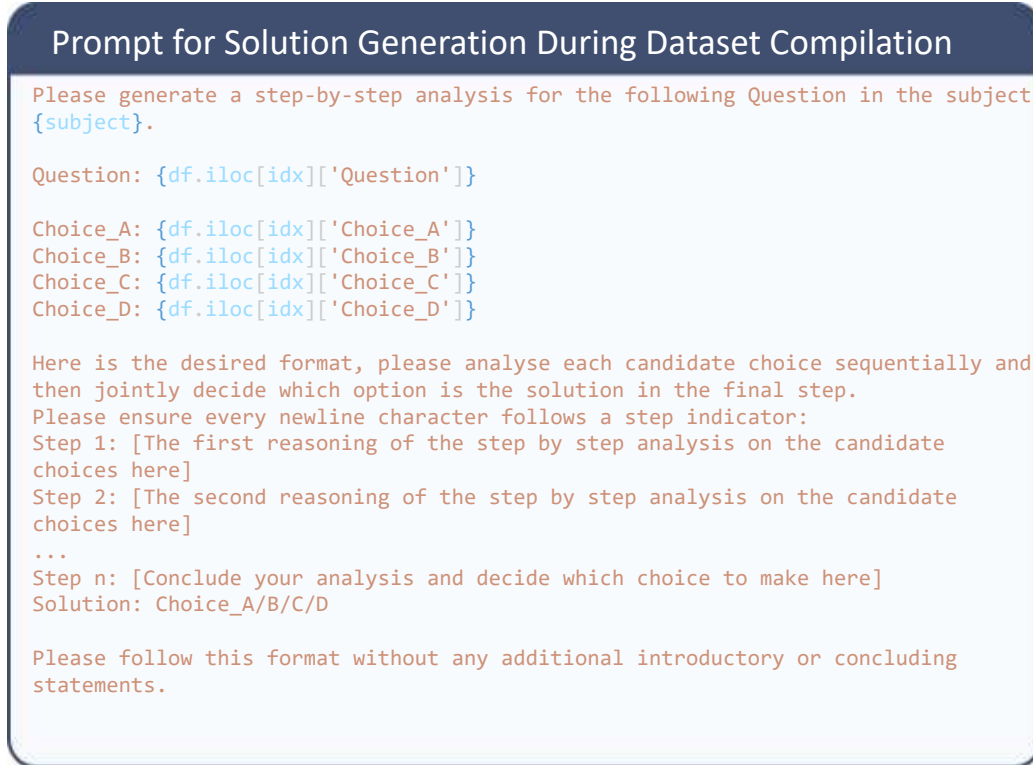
Prompt for Solution Generation During Dataset Compilation

Please generate a step-by-step analysis for the following Question in the subject {subject}.

Question: {df.iloc[idx]['Question']}

Choice_A: {df.iloc[idx]['Choice_A']}
Choice_B: {df.iloc[idx]['Choice_B']}
Choice_C: {df.iloc[idx]['Choice_C']}
Choice_D: {df.iloc[idx]['Choice_D']}

Here is the desired format, please analyse each candidate choice sequentially and then jointly decide which option is the solution in the final step.
Please ensure every newline character follows a step indicator:
Step 1: [The first reasoning of the step by step analysis on the candidate choices here]
Step 2: [The second reasoning of the step by step analysis on the candidate choices here]
...
Step n: [Conclude your analysis and decide which choice to make here]
Solution: Choice_A/B/C/D

Please follow this format without any additional introductory or concluding statements.